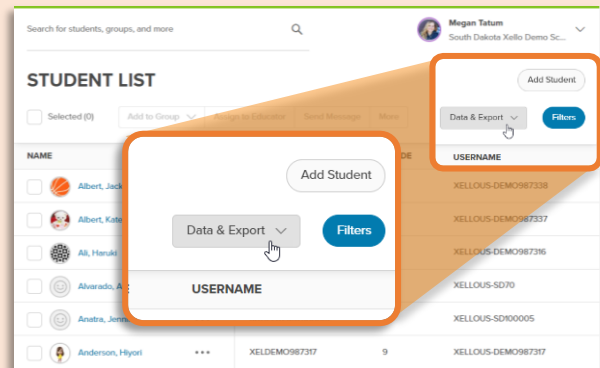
Search for students, groups, and more

Megan Tatum
South Dakota Xello Demo Sc...

STUDENT LIST

Selected (0)   Add to Group   Assign to Educator   Send Message   More

Add Student

Data & Export   Filters

NAME   DE   USERNAME

Albert, Jack   XELLOUS-DEMO987338
Albert, Kate   XELLOUS-DEMO987337
Ali, Haruki   XELLOUS-DEMO987316
Alvarado, A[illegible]   XELLOUS-SD70
Anatra, Jenn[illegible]   XELLOUS-SD100005
Anderson, Hiyori   XELDEMO987317   9   XELLOUS-DEMO987317

Add Student

Data & Export   Filters

USERNAME